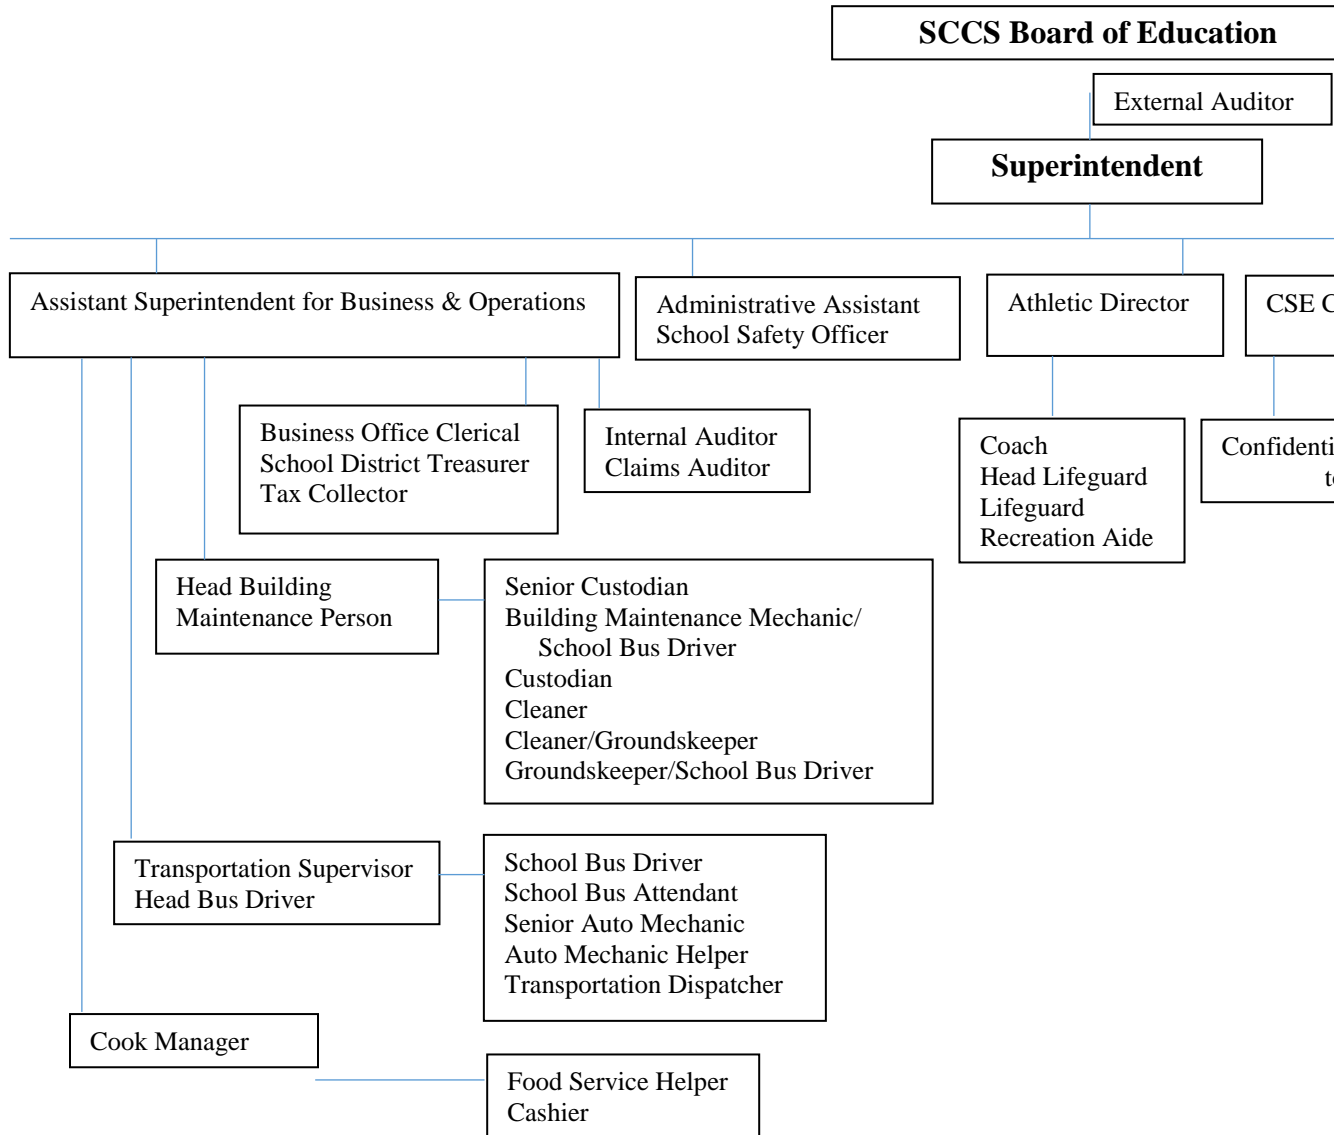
SCCS Board of Education

External Auditor

Superintendent

Assistant Superintendent for Business & Operations

Administrative Assistant
School Safety Officer

Athletic Director

CSE C

Business Office Clerical
School District Treasurer
Tax Collector

Internal Auditor
Claims Auditor

Coach
Head Lifeguard
Lifeguard
Recreation Aide

Confidenti
t

Head Building Maintenance Person

Senior Custodian
Building Maintenance Mechanic/ School Bus Driver
Custodian
Cleaner
Cleaner/Groundskeeper
Groundskeeper/School Bus Driver

Transportation Supervisor
Head Bus Driver

School Bus Driver
School Bus Attendant
Senior Auto Mechanic
Auto Mechanic Helper
Transportation Dispatcher

Cook Manager

Food Service Helper
Cashier